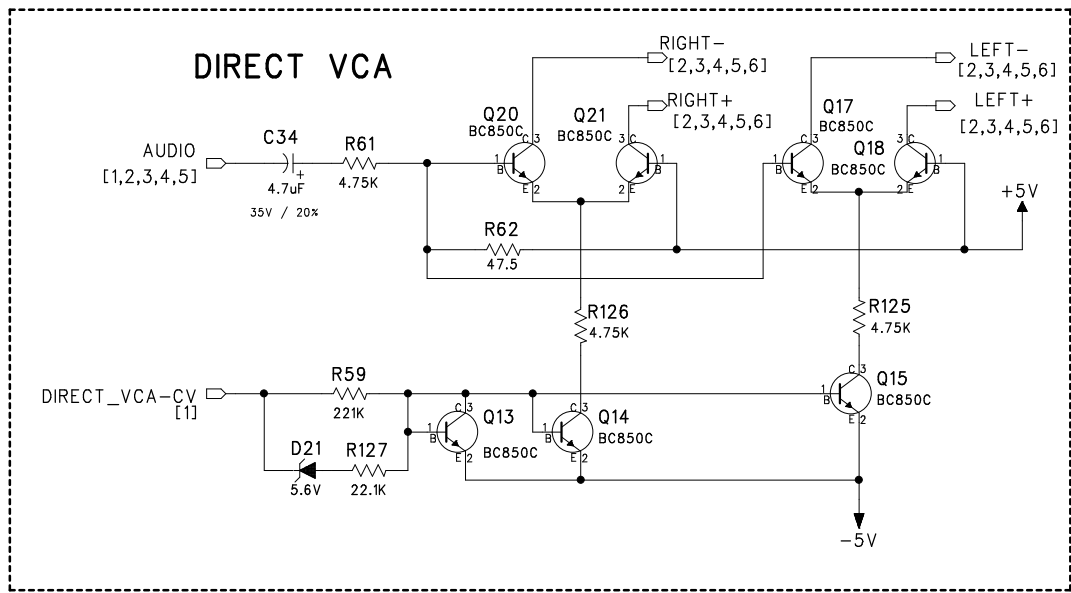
DIRECT VCA

RIGHT−
[2,3,4,5,6]

LEFT−
[2,3,4,5,6]

Q20
BC850C

Q21
BC850C

RIGHT+
[2,3,4,5,6]

Q17
BC850C

Q18
BC850C

LEFT+
[2,3,4,5,6]

AUDIO
[1,2,3,4,5]

C34
4.7uF
35V / 20%

R61
4.75K

+5V

R62
47.5

R126
4.75K

R125
4.75K

DIRECT_VCA-CV
[1]

R59
221K

Q13
BC850C

Q14
BC850C

Q15
BC850C

D21
5.6V

R127
22.1K

−5V